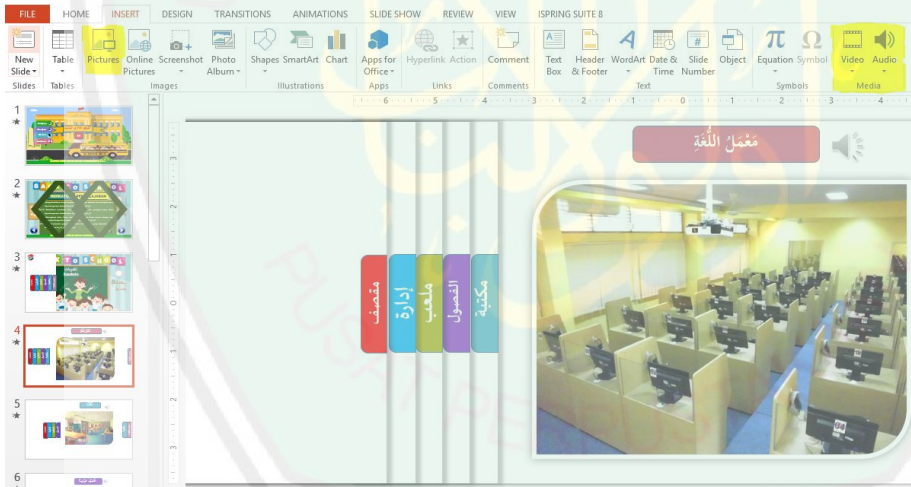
FILE HOME INSERT DESIGN TRANSITIONS ANIMATIONS SLIDE SHOW REVIEW VIEW ISPRING SUITE 8

New Slide Slides | Table Tables | Pictures Online Pictures Screenshot Photo Album Images | Shapes SmartArt Chart Illustrations | Apps for Office Apps | Hyperlink Action Links | Comment Comments | Text Box Header & Footer WordArt Date & Time Slide Number Object Text | Equation Symbol Symbols | Video Audio Media

1
2
3
4
5
6

مَعْمَلُ اللُّغَةِ

مقصف
إدارة
ملعب
الفصول
مكتبة